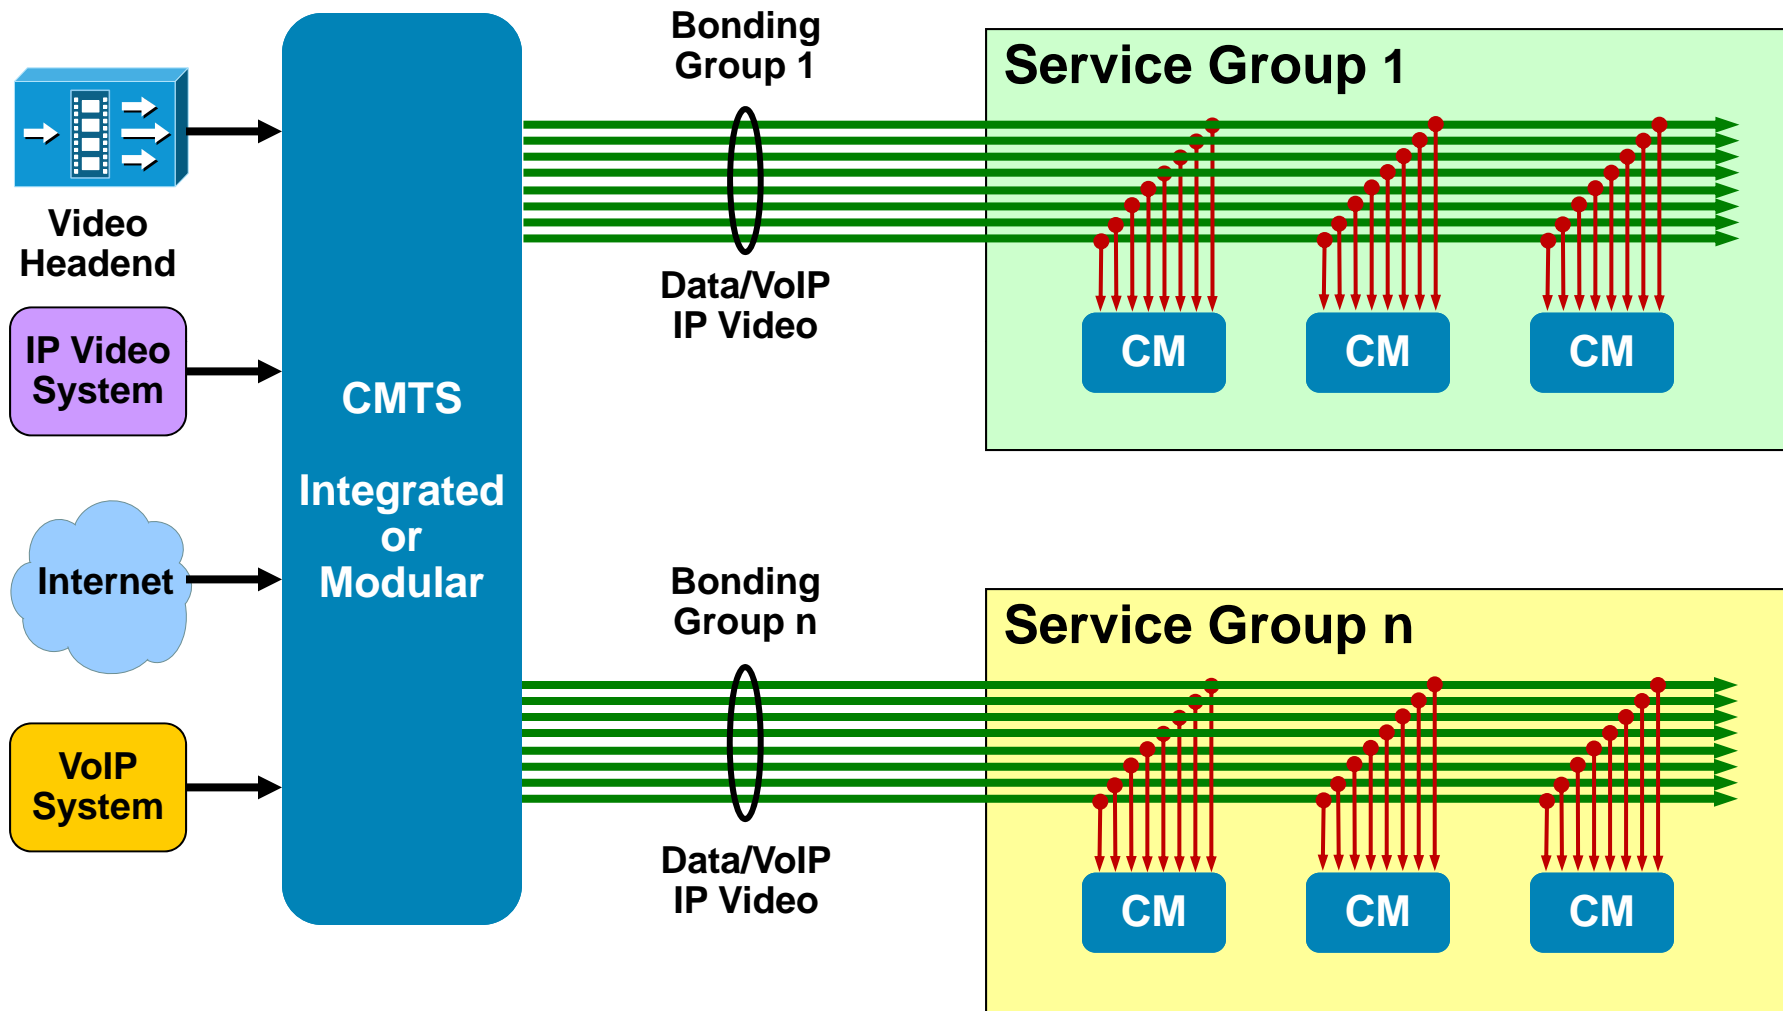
Video Headend

IP Video System

Internet

VoIP System

CMTS

Integrated or Modular

Bonding Group 1

Data/VoIP IP Video

Service Group 1

CM

CM

CM

Bonding Group n

Data/VoIP IP Video

Service Group n

CM

CM

CM